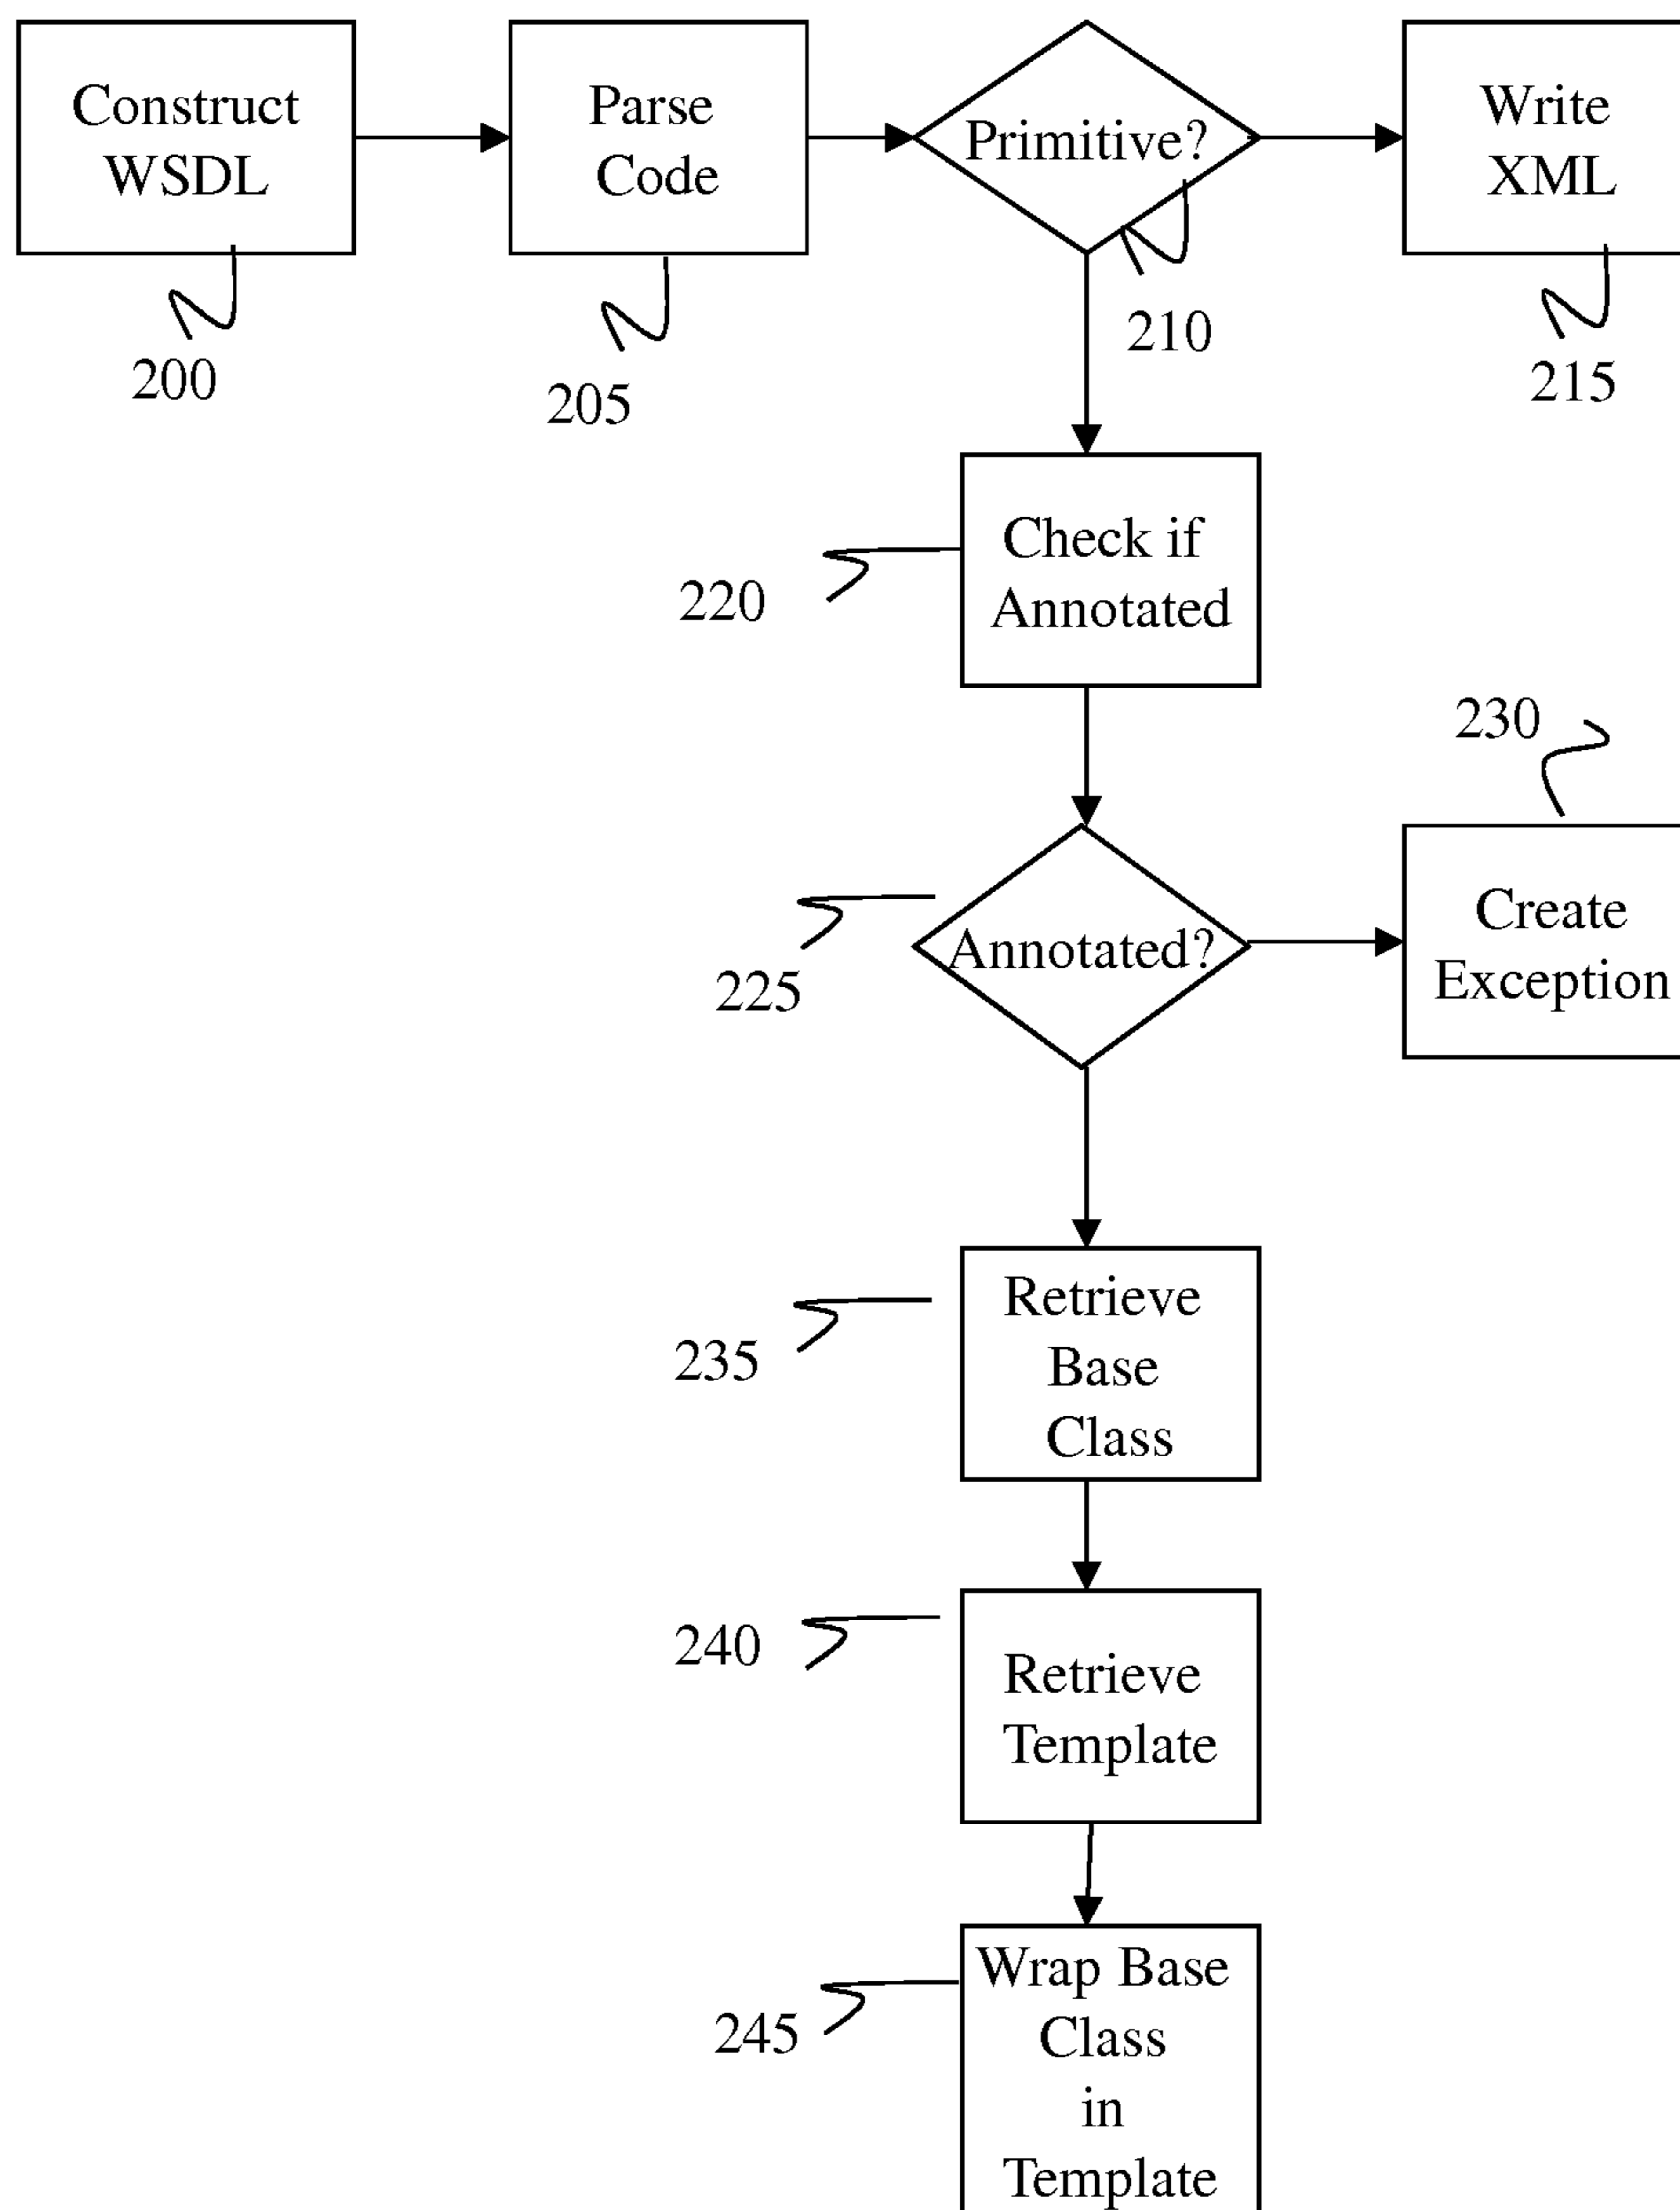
Construct WSDL

200

Parse Code

205

Primitive?

210

Write XML

215

Check if Annotated

220

Annotated?

225

Create Exception

230

Retrieve Base Class

235

Retrieve Template

240

Wrap Base Class in Template

245